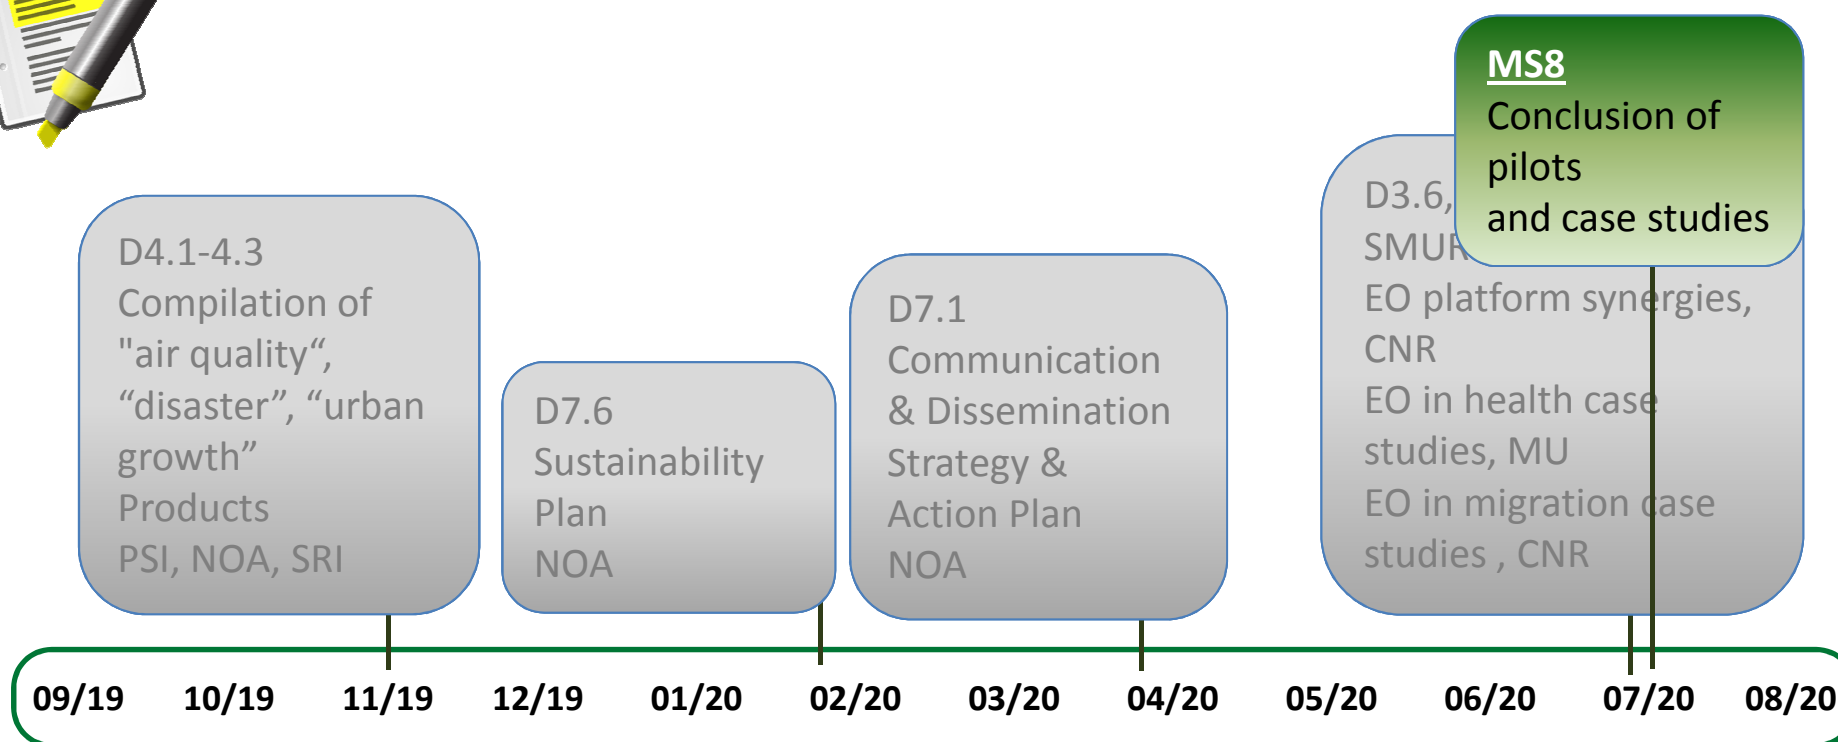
MS8
Conclusion of pilots
and case studies

D4.1-4.3
Compilation of "air quality“, “disaster”, “urban growth”
Products
PSI, NOA, SRI

D7.6
Sustainability Plan
NOA

D7.1
Communication & Dissemination Strategy & Action Plan
NOA

D3.6, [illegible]
SMUR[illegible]
EO platform synergies, CNR
EO in health case studies, MU
EO in migration case studies , CNR

09/19 10/19 11/19 12/19 01/20 02/20 03/20 04/20 05/20 06/20 07/20 08/20